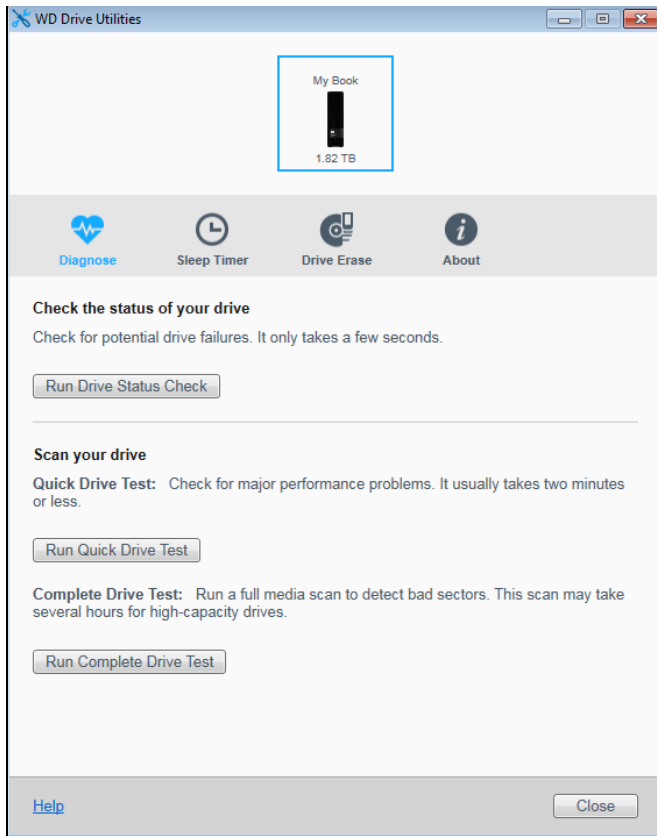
WD Drive Utilities

My Book

1.82 TB

Diagnose

Sleep Timer

Drive Erase

About

Check the status of your drive

Check for potential drive failures. It only takes a few seconds.

Run Drive Status Check

Scan your drive

Quick Drive Test: Check for major performance problems. It usually takes two minutes or less.

Run Quick Drive Test

Complete Drive Test: Run a full media scan to detect bad sectors. This scan may take several hours for high-capacity drives.

Run Complete Drive Test

Help

Close